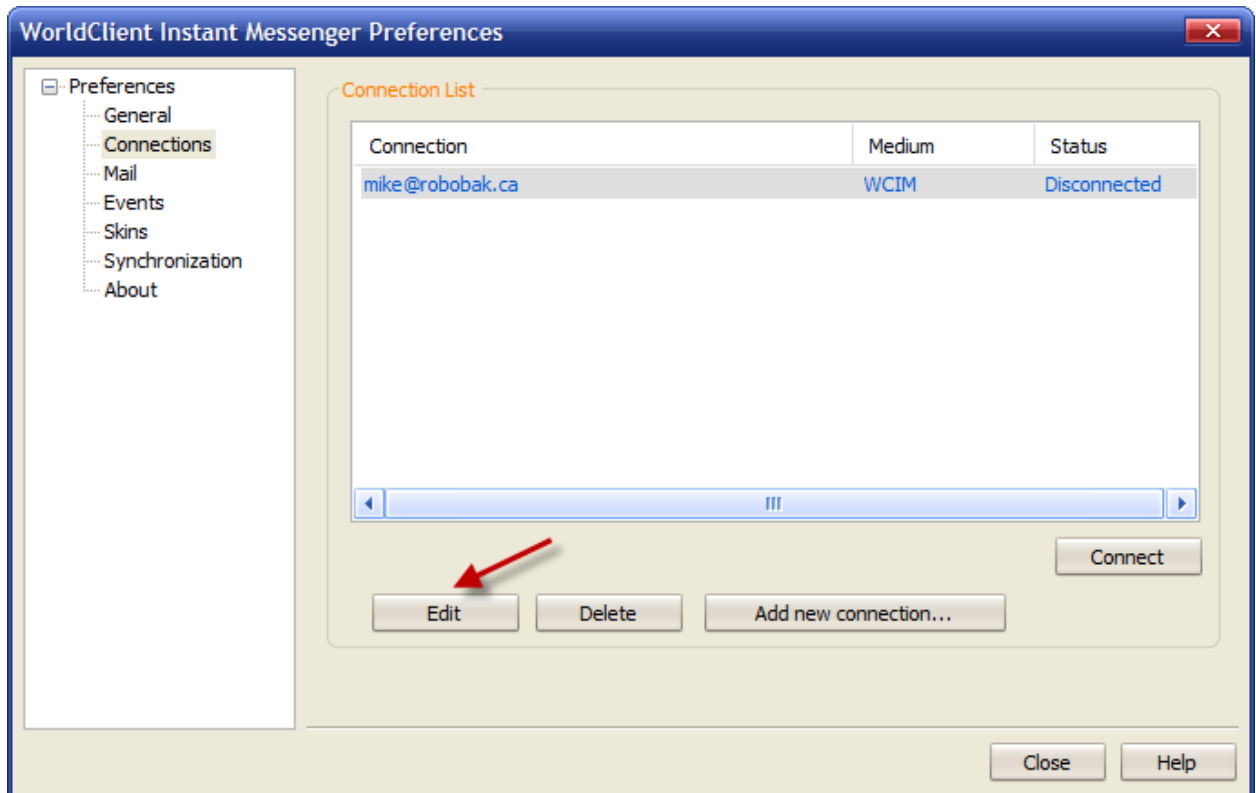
WorldClient Instant Messenger Preferences

Preferences
General
Connections
Mail
Events
Skins
Synchronization
About

Connection List

| Connection | Medium | Status |
|---|---|---|
| mike@robobak.ca | WCIM | Disconnected |

Connect

Edit
Delete
Add new connection...

Close
Help